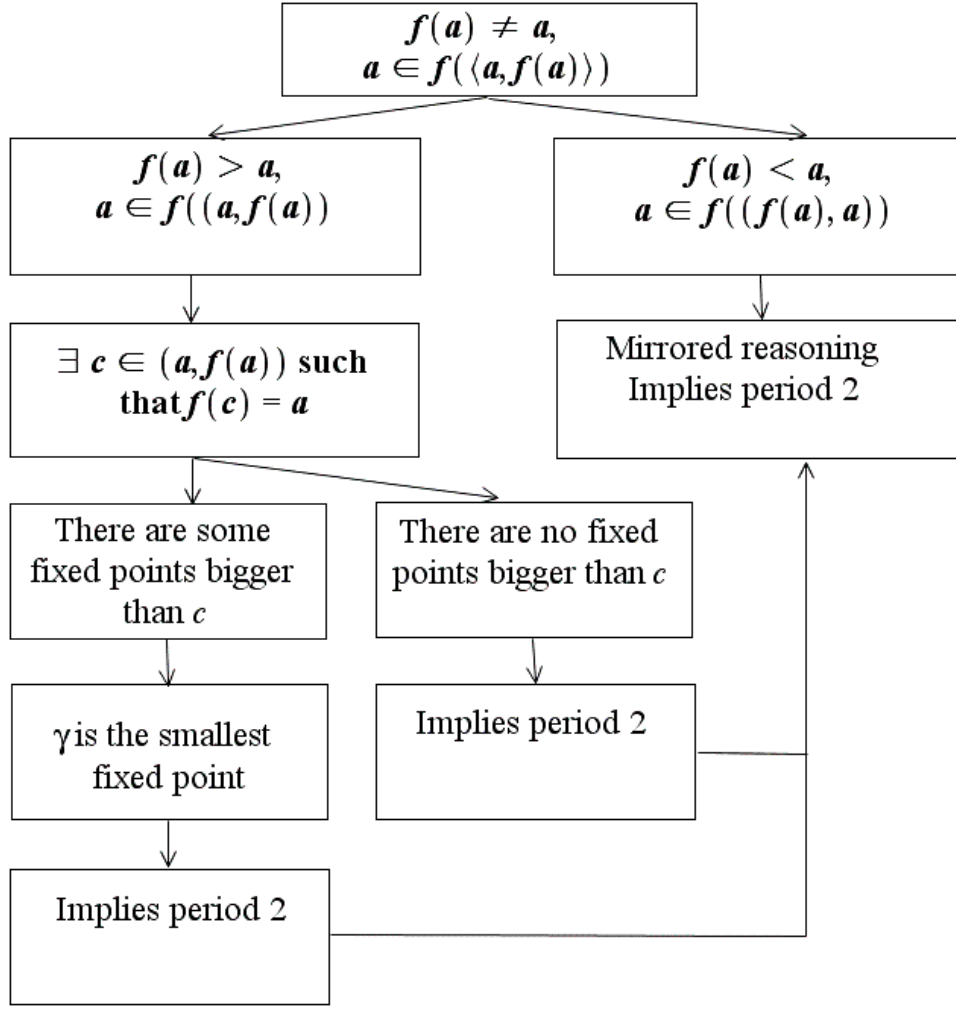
$f(a) \neq a$,
$a \in f(\langle a, f(a) \rangle)$

$f(a) > a$,
$a \in f((a, f(a))$

$f(a) < a$,
$a \in f((f(a), a))$

$\exists\, c \in (a, f(a))$ such that $f(c) = a$

Mirrored reasoning Implies period 2

There are some fixed points bigger than $c$

There are no fixed points bigger than $c$

$\gamma$ is the smallest fixed point

Implies period 2

Implies period 2